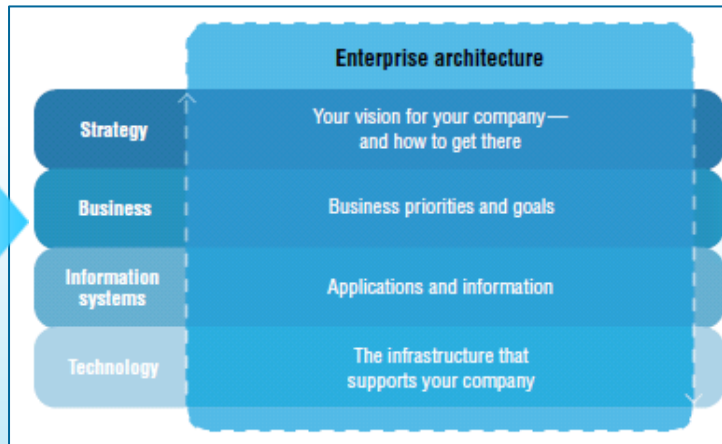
Enterprise architecture

Strategy

Your vision for your company— and how to get there

Business

Business priorities and goals

Information systems

Applications and information

Technology

The infrastructure that supports your company